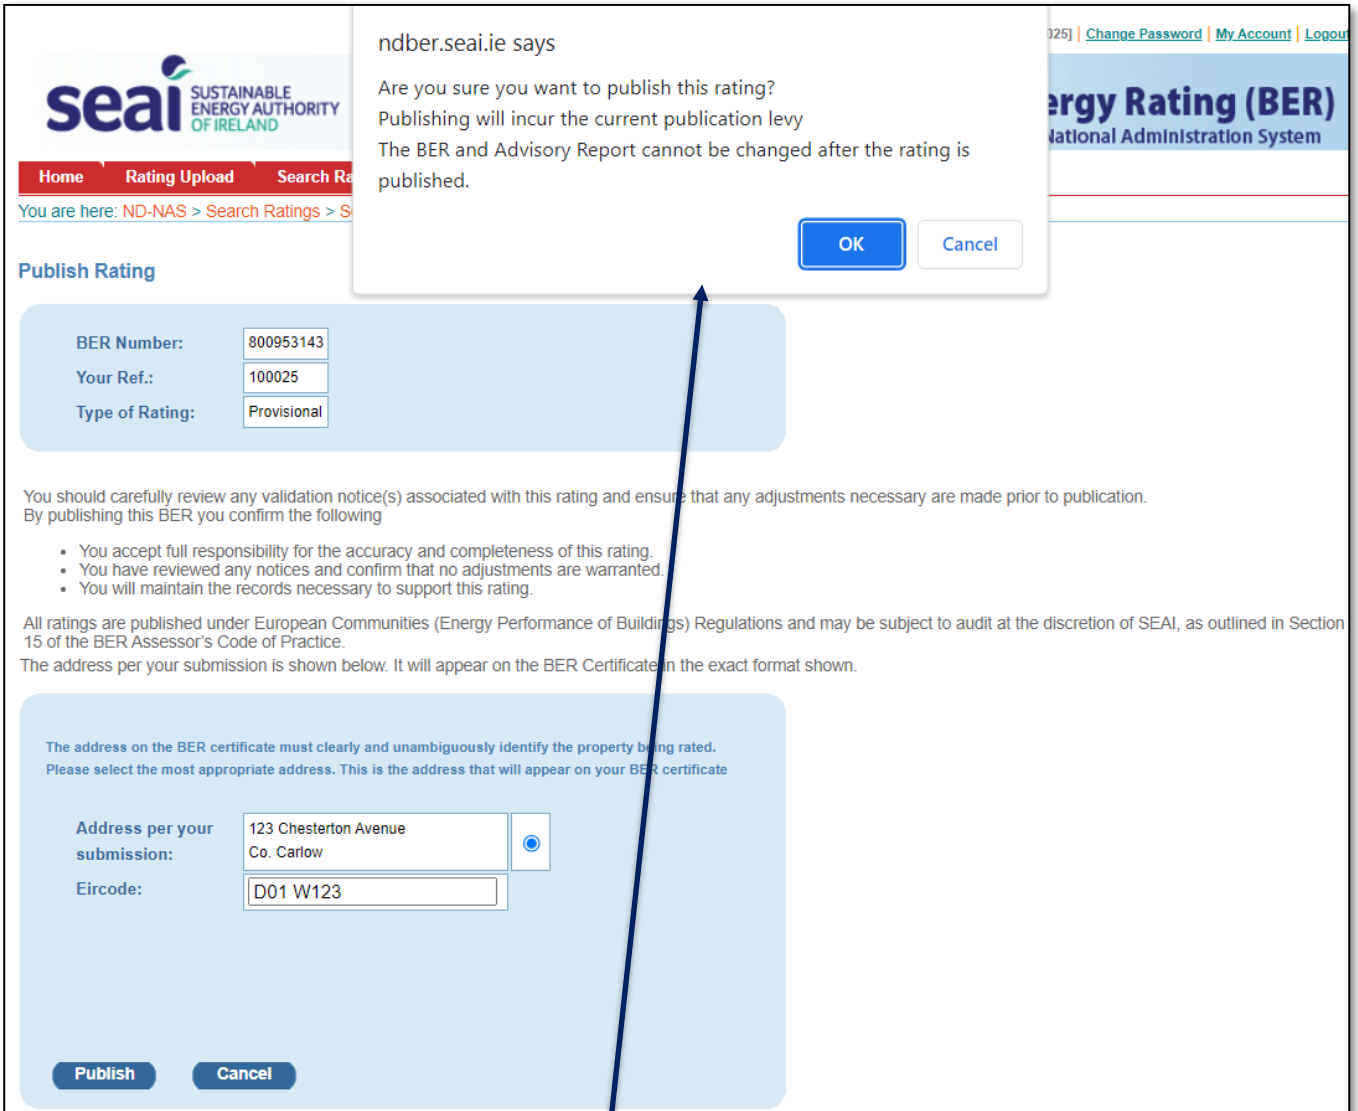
seai SUSTAINABLE ENERGY AUTHORITY OF IRELAND

025] | Change Password | My Account | Logout

ergy Rating (BER)
National Administration System

Home Rating Upload Search Ra

You are here: ND-NAS > Search Ratings > S

ndber.seai.ie says

Are you sure you want to publish this rating?
Publishing will incur the current publication levy
The BER and Advisory Report cannot be changed after the rating is published.

OK Cancel

Publish Rating

| BER Number: | 800953143 |
|---|---|
| Your Ref.: | 100025 |
| Type of Rating: | Provisional |

You should carefully review any validation notice(s) associated with this rating and ensure that any adjustments necessary are made prior to publication.
By publishing this BER you confirm the following

- You accept full responsibility for the accuracy and completeness of this rating.
- You have reviewed any notices and confirm that no adjustments are warranted.
- You will maintain the records necessary to support this rating.

All ratings are published under European Communities (Energy Performance of Buildings) Regulations and may be subject to audit at the discretion of SEAI, as outlined in Section 15 of the BER Assessor's Code of Practice.
The address per your submission is shown below. It will appear on the BER Certificate in the exact format shown.

The address on the BER certificate must clearly and unambiguously identify the property being rated.
Please select the most appropriate address. This is the address that will appear on your BER certificate

Address per your submission: 123 Chesterton Avenue
Co. Carlow
Eircode: D01 W123

Publish Cancel